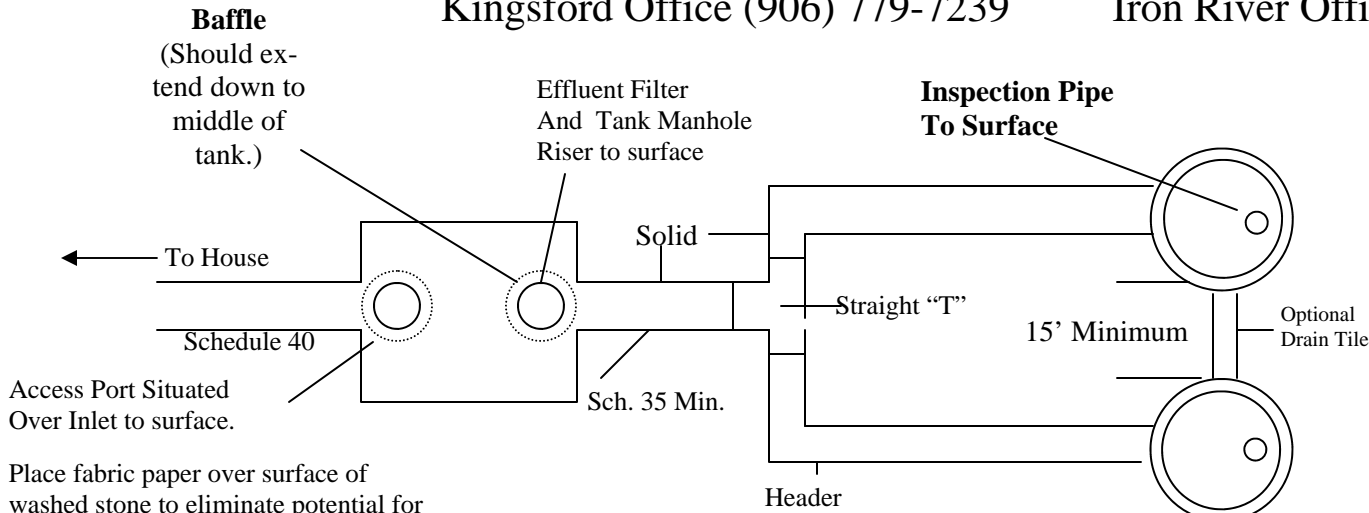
Kingsford Office (906) 779-7239 Iron River Offi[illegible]

**Baffle**
(Should extend down to middle of tank.)

Effluent Filter And Tank Manhole Riser to surface

**Inspection Pipe To Surface**

Solid

To House

Straight "T"

15' Minimum

Optional Drain Tile

Schedule 40

Access Port Situated Over Inlet to surface.

Sch. 35 Min.

Place fabric paper over surface of washed stone to eliminate potential for

Header